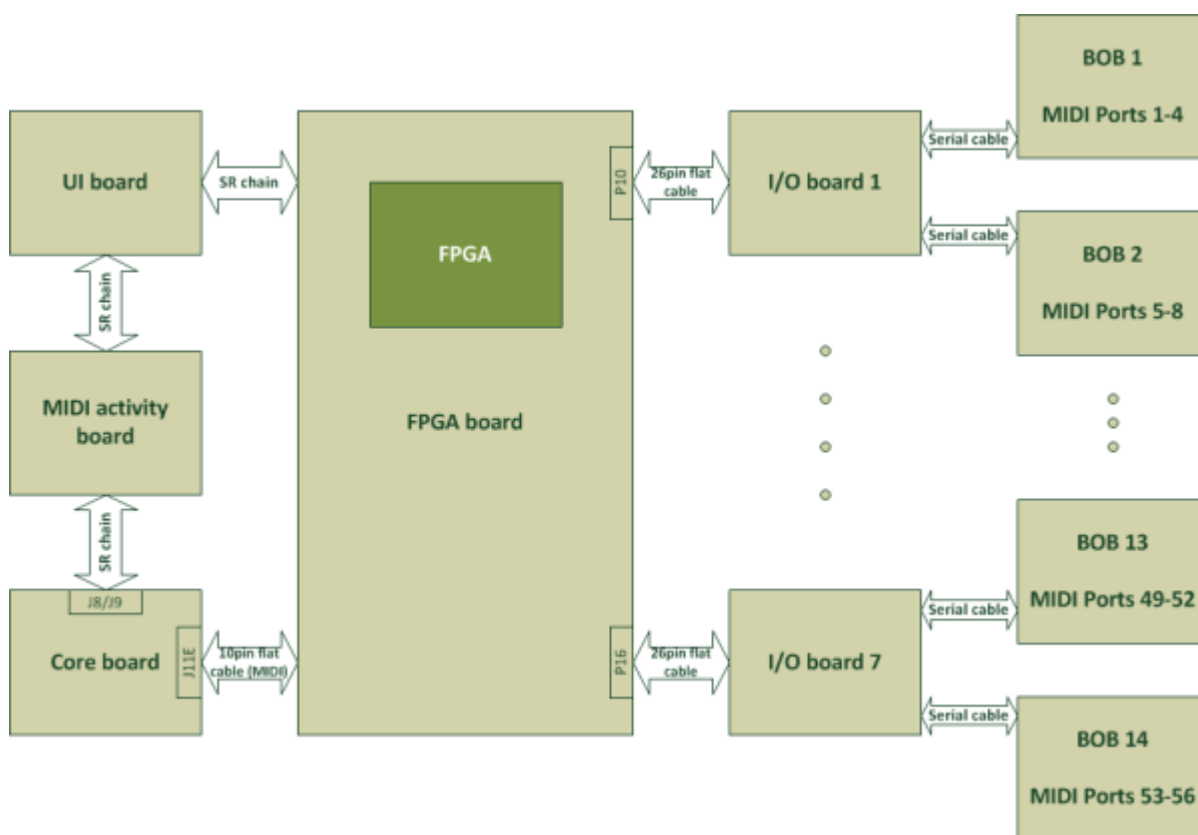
BOB 1

MIDI Ports 1-4

UI board

SR chain

FPGA

P10

26pin flat cable

I/O board 1

Serial cable

Serial cable

BOB 2

MIDI Ports 5-8

SR chain

MIDI activity board

FPGA board

SR chain

BOB 13

MIDI Ports 49-52

J8/J9

Core board

J11E

10pin flat cable (MIDI)

P16

26pin flat cable

I/O board 7

Serial cable

Serial cable

BOB 14

MIDI Ports 53-56